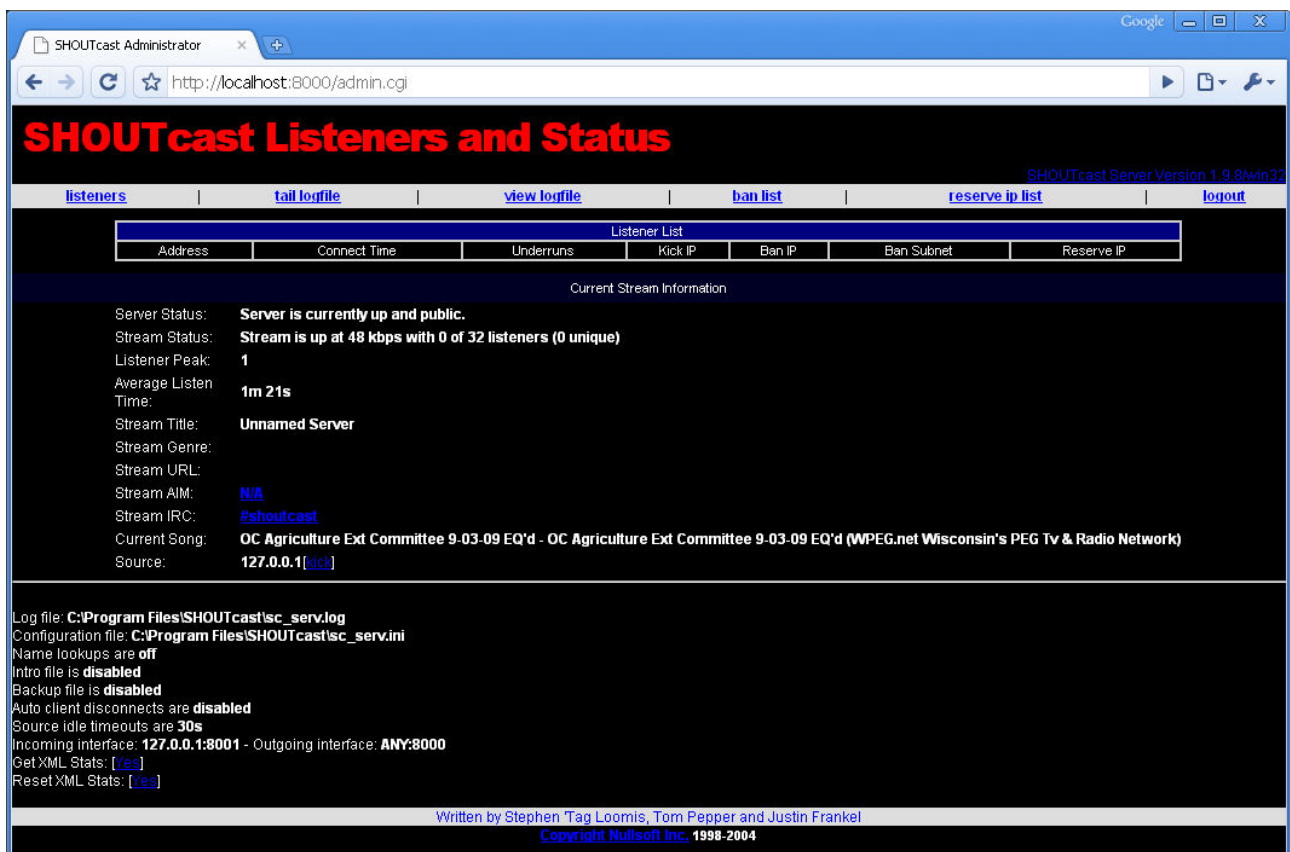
Google

SHOUTcast Administrator

http://localhost:8000/admin.cgi

SHOUTcast Listeners and Status

SHOUTcast Server Version 1.9.8/win32

listeners | tail logfile | view logfile | ban list | reserve ip list | logout

| Listener List | | | | | | |
|---|---|---|---|---|---|---|
| Address | Connect Time | Underruns | Kick IP | Ban IP | Ban Subnet | Reserve IP |

Current Stream Information

Server Status: Server is currently up and public.
Stream Status: Stream is up at 48 kbps with 0 of 32 listeners (0 unique)
Listener Peak: 1
Average Listen Time: 1m 21s
Stream Title: Unnamed Server
Stream Genre:
Stream URL:
Stream AIM: N/A
Stream IRC: #shoutcast
Current Song: OC Agriculture Ext Committee 9-03-09 EQ'd - OC Agriculture Ext Committee 9-03-09 EQ'd (WPEG.net Wisconsin's PEG Tv & Radio Network)
Source: 127.0.0.1[kick]

Log file: C:\Program Files\SHOUTcast\sc_serv.log
Configuration file: C:\Program Files\SHOUTcast\sc_serv.ini
Name lookups are off
Intro file is disabled
Backup file is disabled
Auto client disconnects are disabled
Source idle timeouts are 30s
Incoming interface: 127.0.0.1:8001 - Outgoing interface: ANY:8000
Get XML Stats: [Yes]
Reset XML Stats: [Yes]

Written by Stephen 'Tag Loomis, Tom Pepper and Justin Frankel
Copyright Nullsoft Inc. 1998-2004